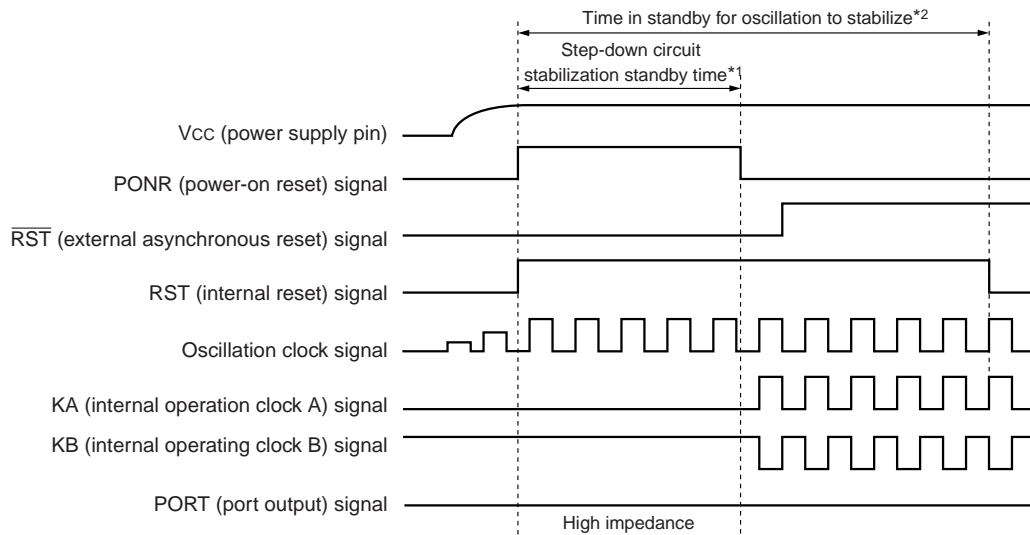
Time in standby for oscillation to stabilize*2

Step-down circuit stabilization standby time*1

Vcc (power supply pin)

PONR (power-on reset) signal

$\overline{RST}$ (external asynchronous reset) signal

RST (internal reset) signal

Oscillation clock signal

KA (internal operation clock A) signal

KB (internal operating clock B) signal

PORT (port output) signal

High impedance